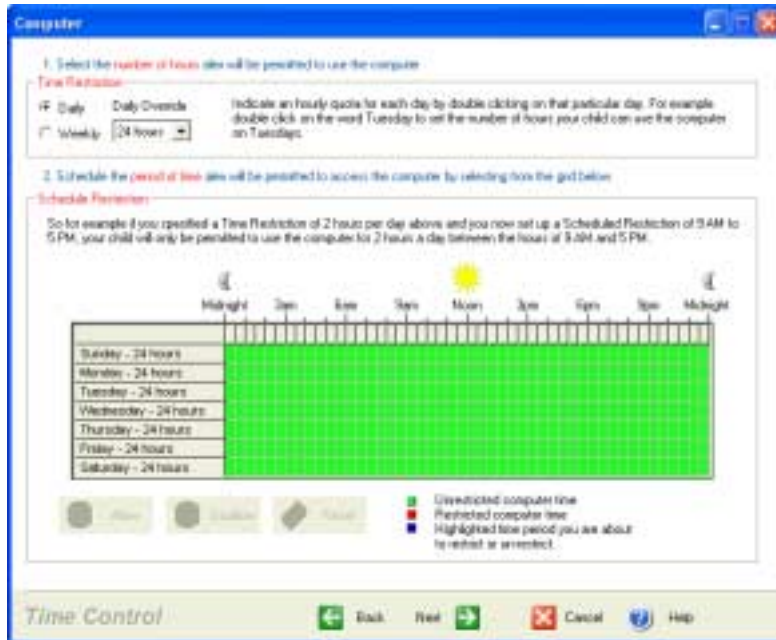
Computer

1. Select the number of hours alex will be permitted to use the computer

Time Restriction

Daily Daily Override

Weekly 24 hours

Indicate an hourly quota for each day by double clicking on that particular day. For example double click on the word Tuesday to set the number of hours your child can use the computer on Tuesdays.

2. Schedule the period of time alex will be permitted to access the computer by selecting from the grid below

Schedule Restriction

So for example if you specified a Time Restriction of 2 hours per day above and you now set up a Scheduled Restriction of 9 AM to 5 PM, your child will only be permitted to use the computer for 2 hours a day between the hours of 9 AM and 5 PM.

Midnight 3am 6am 9am Noon 3pm 6pm 9pm Midnight

Sunday - 24 hours
Monday - 24 hours
Tuesday - 24 hours
Wednesday - 24 hours
Thursday - 24 hours
Friday - 24 hours
Saturday - 24 hours

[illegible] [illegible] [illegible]

Unrestricted computer time
Restricted computer time
Highlighted time period you are about to restrict or unrestrict

Time Control

Back Next Cancel Help